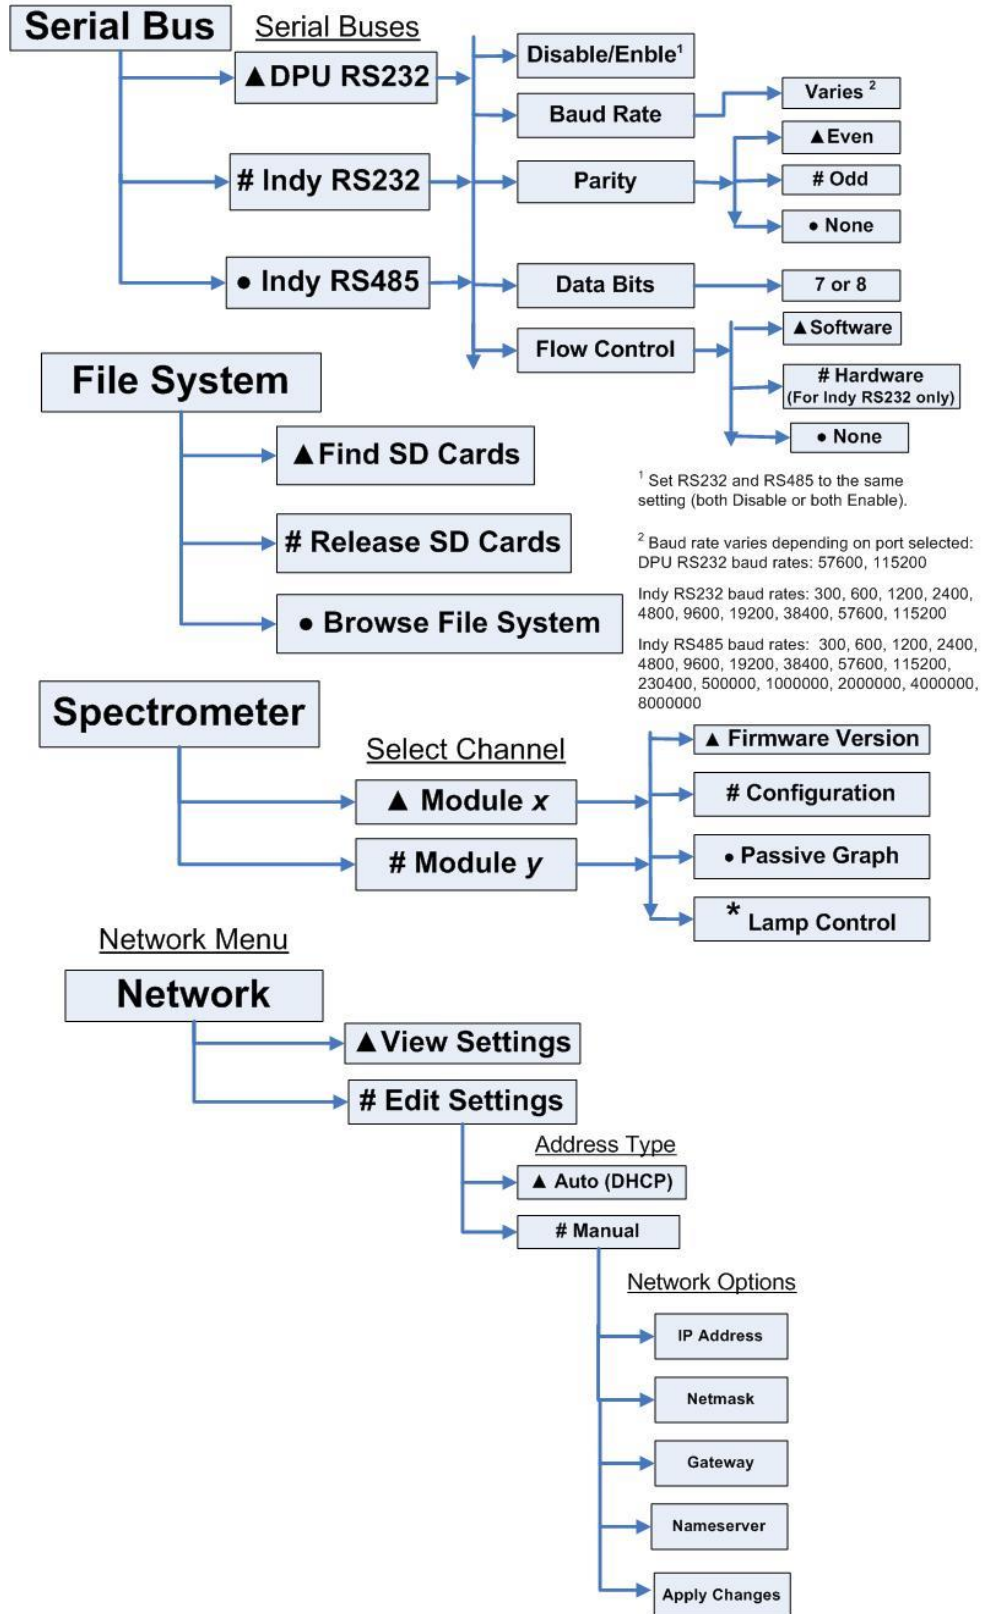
Serial Bus

Serial Buses

▲DPU RS232

# Indy RS232

● Indy RS485

Disable/Enble$^1$

Baud Rate

Parity

Data Bits

Flow Control

Varies $^2$

▲Even

# Odd

● None

7 or 8

▲Software

# Hardware (For Indy RS232 only)

● None

File System

▲Find SD Cards

# Release SD Cards

● Browse File System

$^1$ Set RS232 and RS485 to the same setting (both Disable or both Enable).

$^2$ Baud rate varies depending on port selected: DPU RS232 baud rates: 57600, 115200

Indy RS232 baud rates: 300, 600, 1200, 2400, 4800, 9600, 19200, 38400, 57600, 115200

Indy RS485 baud rates: 300, 600, 1200, 2400, 4800, 9600, 19200, 38400, 57600, 115200, 230400, 500000, 1000000, 2000000, 4000000, 8000000

Spectrometer

Select Channel

▲ Module *x*

# Module *y*

▲ Firmware Version

# Configuration

● Passive Graph

* Lamp Control

Network Menu

Network

▲View Settings

# Edit Settings

Address Type

▲ Auto (DHCP)

# Manual

Network Options

IP Address

Netmask

Gateway

Nameserver

Apply Changes